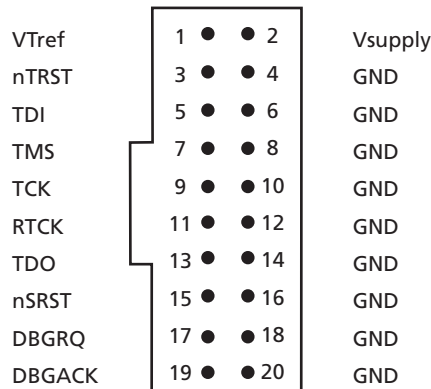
| | | | |
|---|---|---|---|
| VTref | 1 | 2 | Vsupply |
| nTRST | 3 | 4 | GND |
| TDI | 5 | 6 | GND |
| TMS | 7 | 8 | GND |
| TCK | 9 | 10 | GND |
| RTCK | 11 | 12 | GND |
| TDO | 13 | 14 | GND |
| nSRST | 15 | 16 | GND |
| DBGRQ | 17 | 18 | GND |
| DBGACK | 19 | 20 | GND |